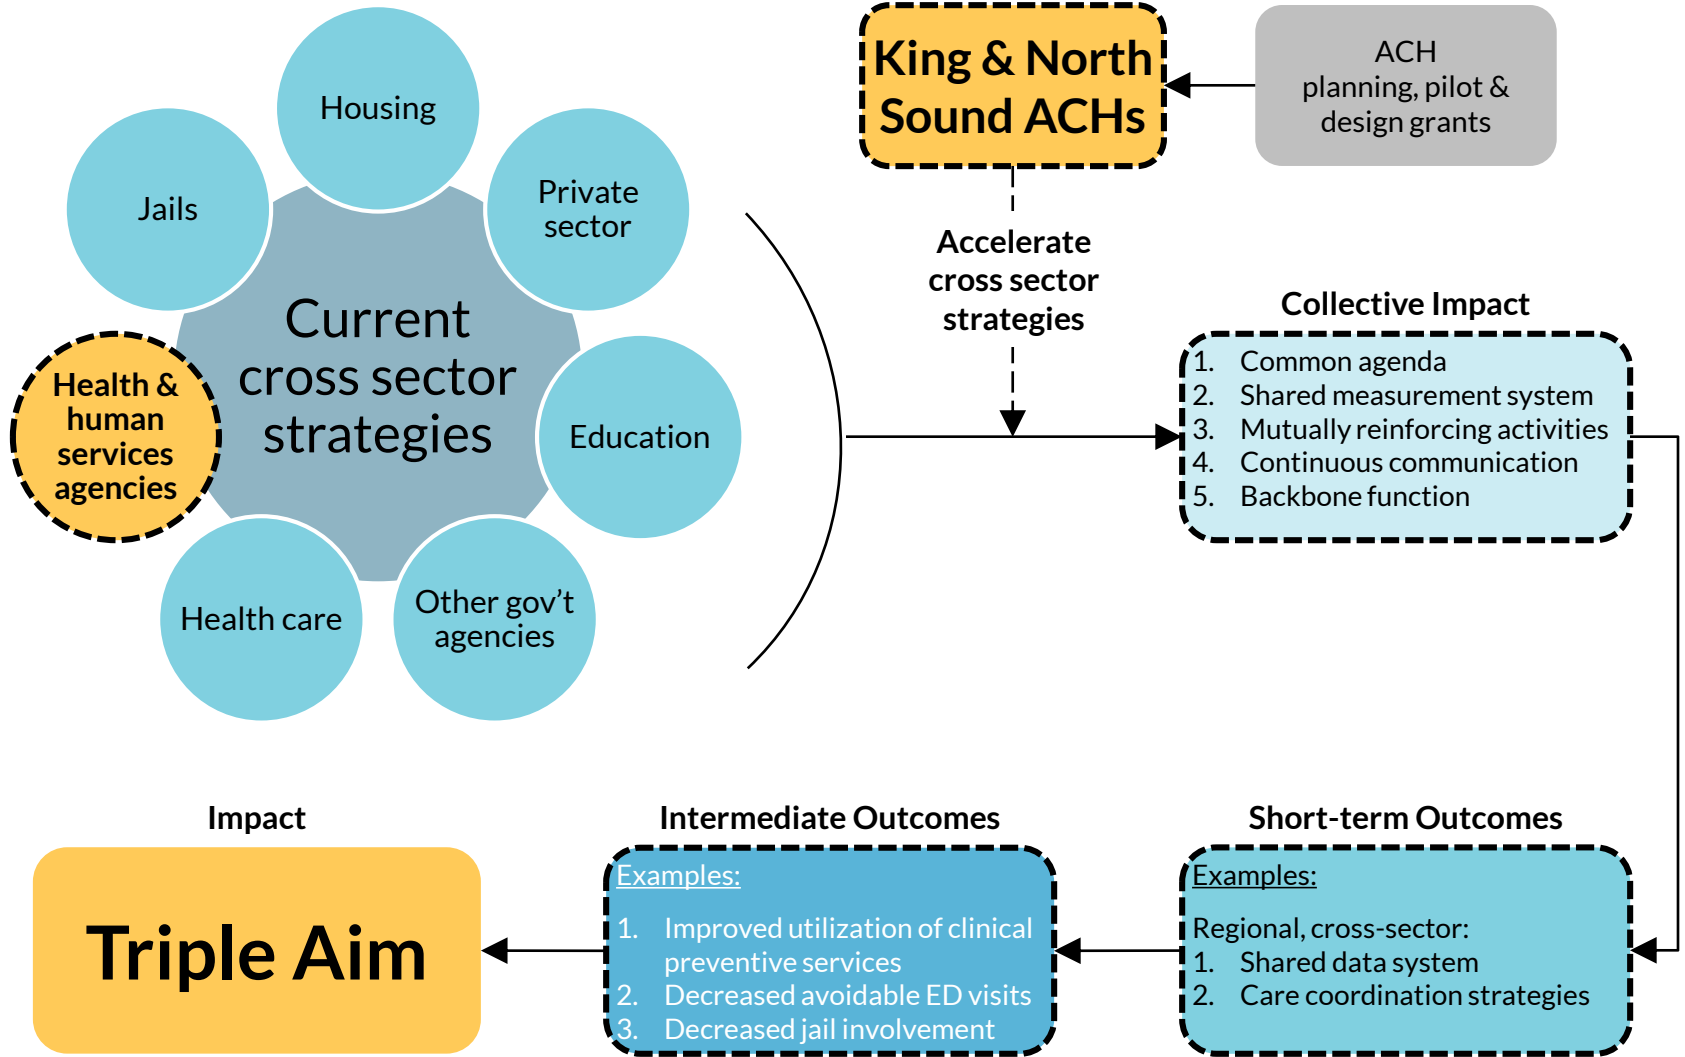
Housing

Jails

Private sector

Current cross sector strategies

Health & human services agencies

Education

Health care

Other gov't agencies

King & North Sound ACHs

ACH planning, pilot & design grants

Accelerate cross sector strategies

Collective Impact

1. Common agenda
2. Shared measurement system
3. Mutually reinforcing activities
4. Continuous communication
5. Backbone function

Impact

Triple Aim

Intermediate Outcomes

Examples:

1. Improved utilization of clinical preventive services
2. Decreased avoidable ED visits
3. Decreased jail involvement

Short-term Outcomes

Examples:

Regional, cross-sector:
1. Shared data system
2. Care coordination strategies